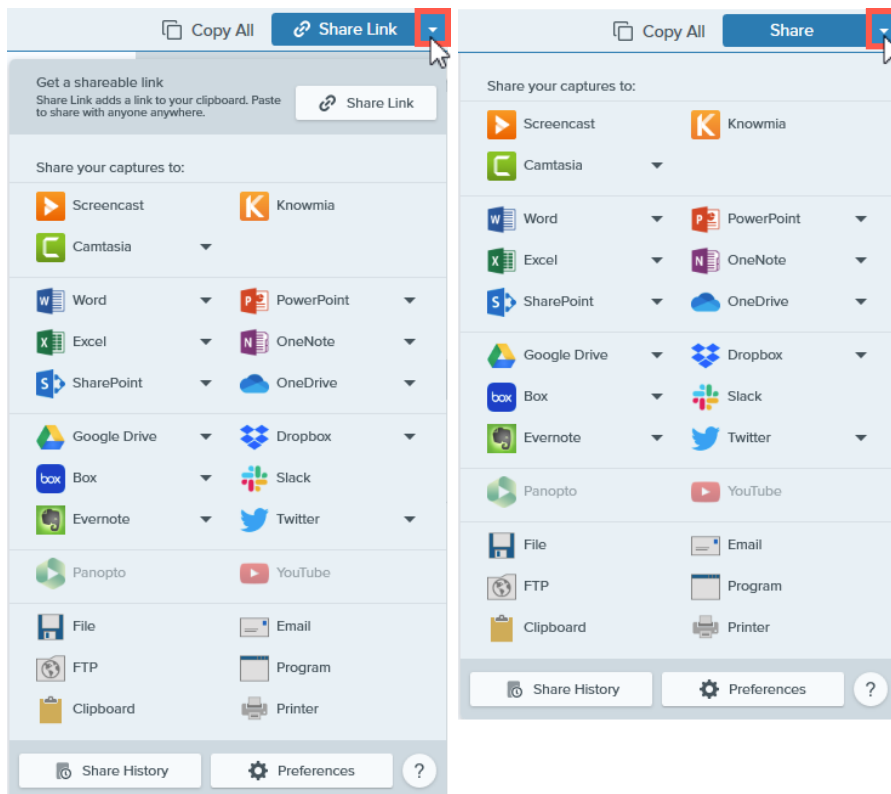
Copy All
Share Link

Get a shareable link
Share Link adds a link to your clipboard. Paste to share with anyone anywhere.
Share Link

Share your captures to:
Screencast
Knowmia
Camtasia

Word
PowerPoint
Excel
OneNote
SharePoint
OneDrive

Google Drive
Dropbox
Box
Slack
Evernote
Twitter

Panopto
YouTube

File
Email
FTP
Program
Clipboard
Printer

Share History
Preferences
?

Copy All
Share

Share your captures to:
Screencast
Knowmia
Camtasia

Word
PowerPoint
Excel
OneNote
SharePoint
OneDrive

Google Drive
Dropbox
Box
Slack
Evernote
Twitter

Panopto
YouTube

File
Email
FTP
Program
Clipboard
Printer

Share History
Preferences
?